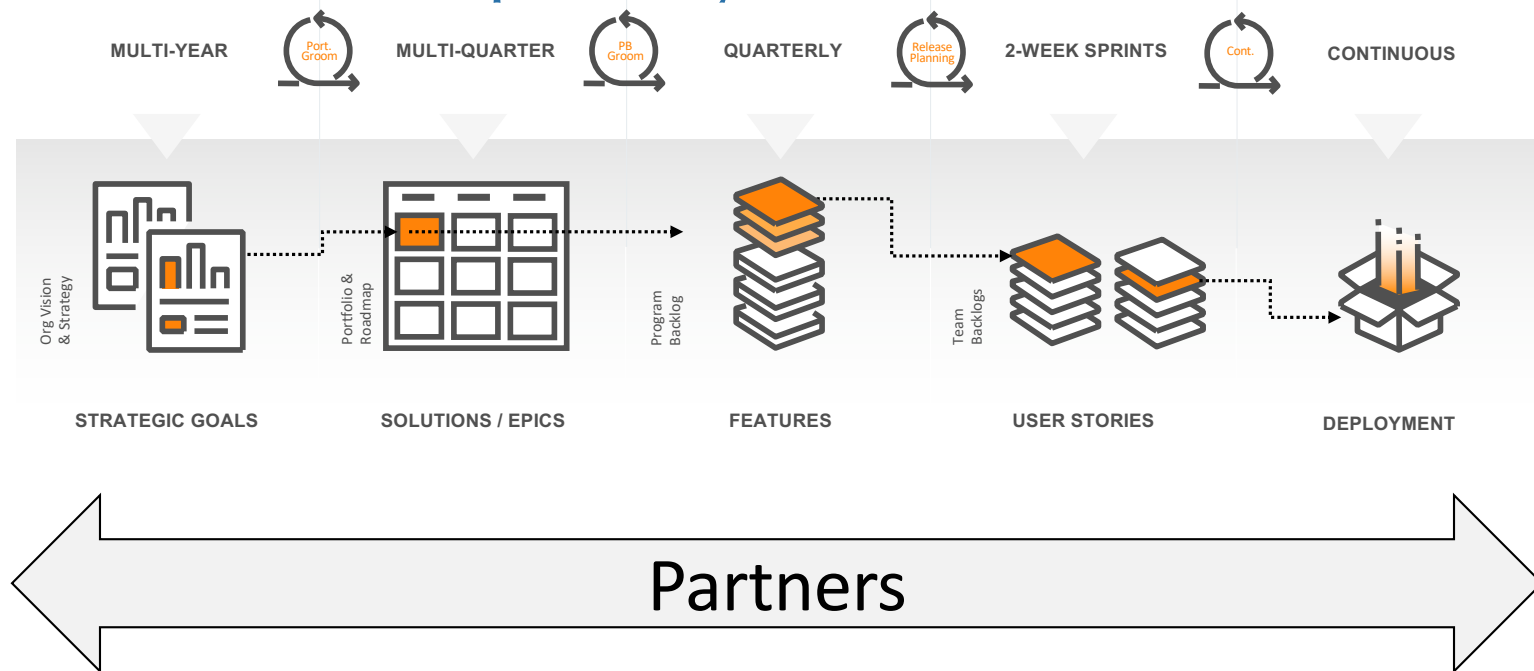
MULTI-YEAR

Port. Groom

MULTI-QUARTER

PB Groom

QUARTERLY

Release Planning

2-WEEK SPRINTS

Cont.

CONTINUOUS

Org Vision & Strategy

Portfolio & Roadmap

Program Backlog

Team Backlogs

STRATEGIC GOALS

SOLUTIONS / EPICS

FEATURES

USER STORIES

DEPLOYMENT

Partners